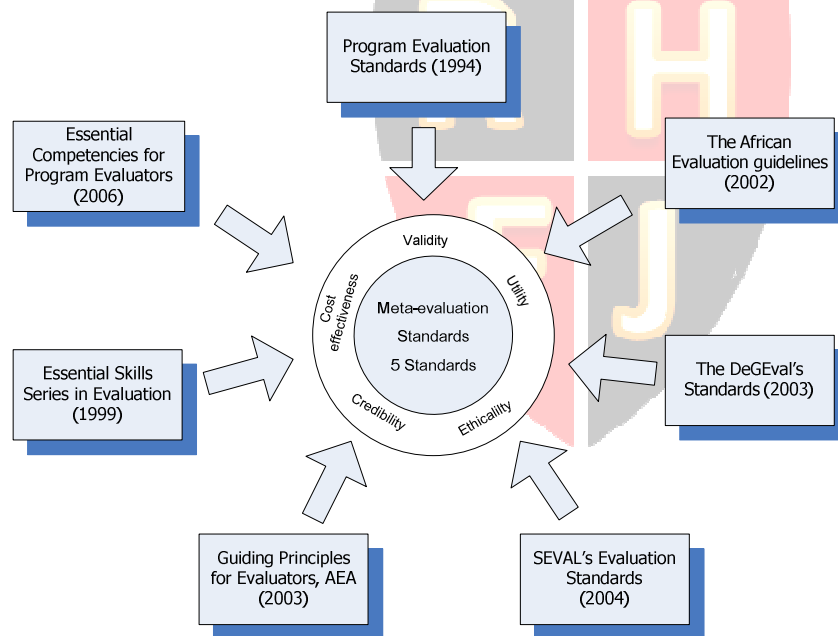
Program Evaluation Standards (1994)

Essential Competencies for Program Evaluators (2006)

The African Evaluation guidelines (2002)

Validity

Utility

Cost effectiveness

Meta-evaluation Standards 5 Standards

Credibility

Ethicality

Essential Skills Series in Evaluation (1999)

The DeGEval's Standards (2003)

Guiding Principles for Evaluators, AEA (2003)

SEVAL's Evaluation Standards (2004)